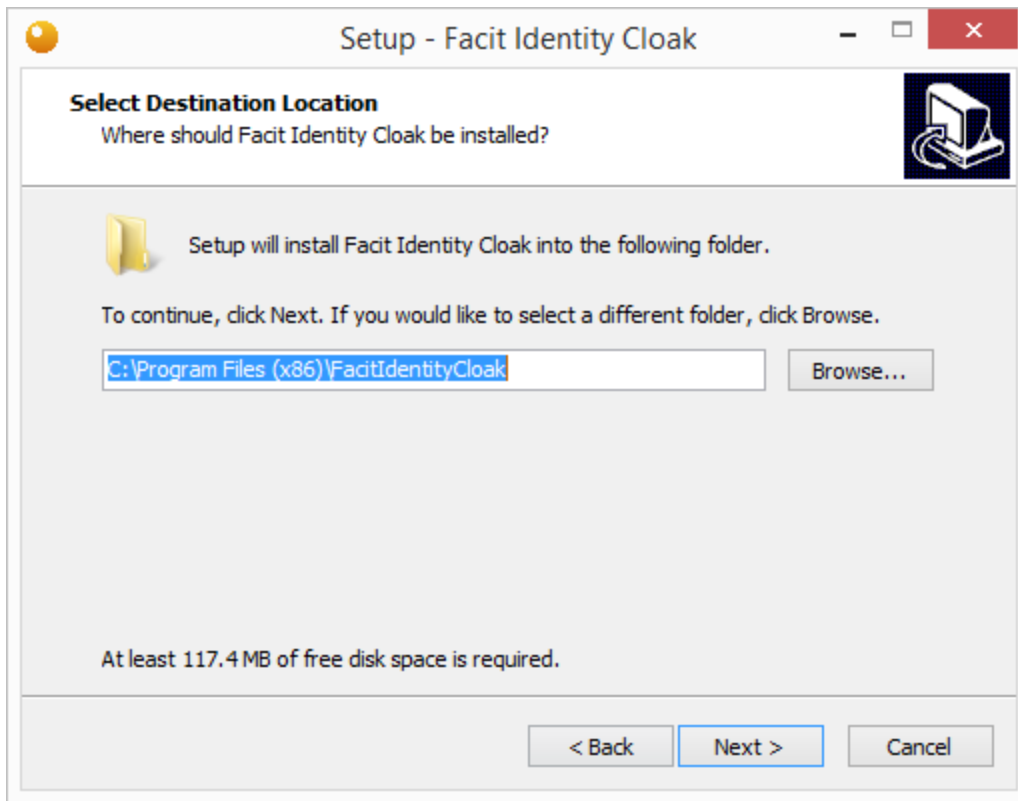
Setup - Facit Identity Cloak

Select Destination Location
Where should Facit Identity Cloak be installed?

Setup will install Facit Identity Cloak into the following folder.

To continue, click Next. If you would like to select a different folder, click Browse.

C:\Program Files (x86)\FacitIdentityCloak

Browse...

At least 117.4 MB of free disk space is required.

< Back

Next >

Cancel